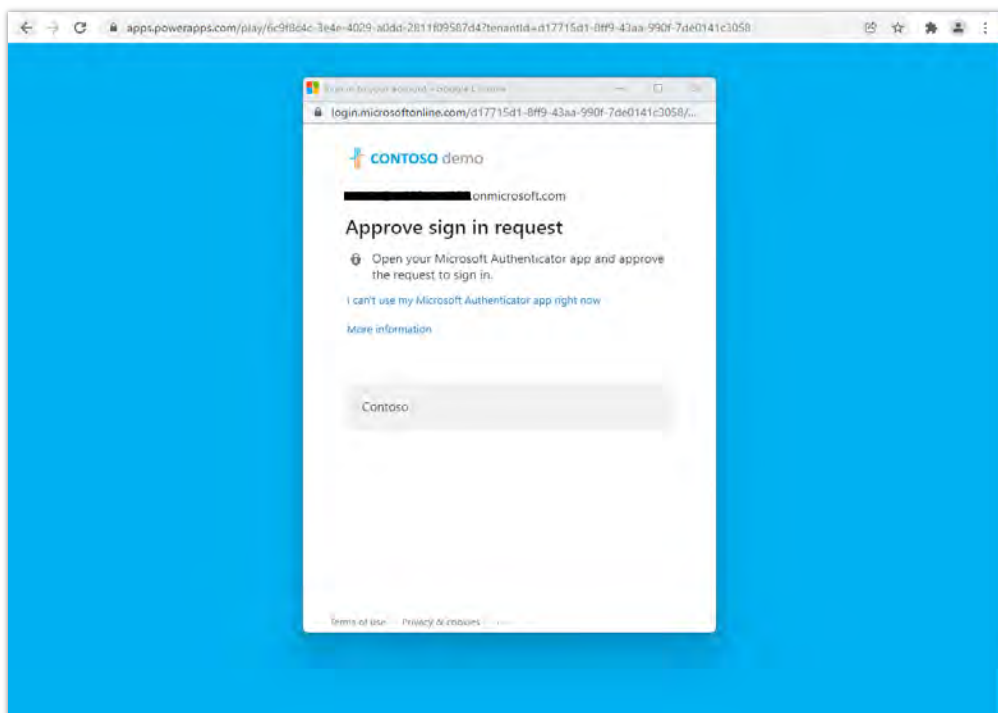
apps.powerapps.com/play/6c9f8d4c-3e4e-4029-a0dd-2811f09587d4?tenantId=d17715d1-0ff9-43aa-990f-7de0141c3058

Sign in to your account - Google Chrome

login.microsoftonline.com/d17715d1-0ff9-43aa-990f-7de0141c3058/...

CONTOSO demo

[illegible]onmicrosoft.com

Approve sign in request

Open your Microsoft Authenticator app and approve the request to sign in.

I can't use my Microsoft Authenticator app right now

More information

Contoso

Terms of use Privacy & cookies ...